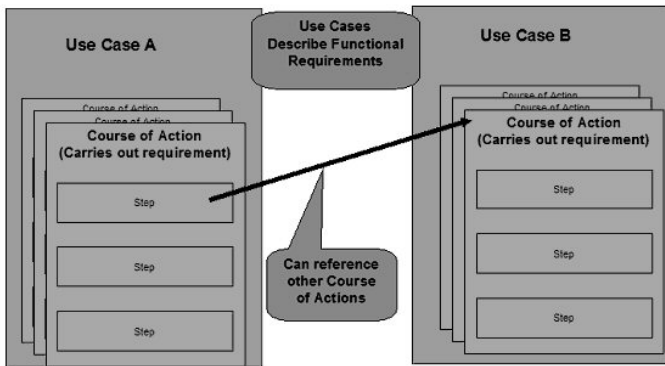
Use Case A

Use Cases Describe Functional Requirements

Use Case B

Course of Action

Course of Action

Course of Action (Carries out requirement)

Step

Step

Step

Can reference other Course of Actions

Course of Action

Course of Action

Course of Action (Carries out requirement)

Step

Step

Step